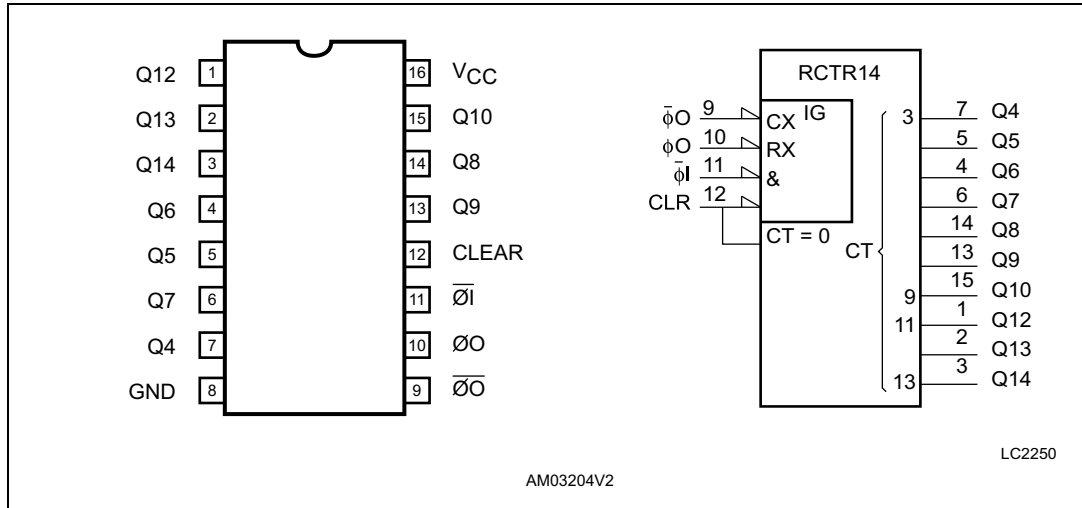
Q12 1
Q13 2
Q14 3
Q6 4
Q5 5
Q7 6
Q4 7
GND 8

16 $V_{CC}$
15 Q10
14 Q8
13 Q9
12 CLEAR
11 $\overline{ØI}$
10 ØO
9 $\overline{ØO}$

RCTR14
$\bar{\phi}$O 9 CX IG
$\phi$O 10 RX
$\bar{\phi}$I 11 &
CLR 12
CT = 0
CT
3 7 Q4
5 Q5
4 Q6
6 Q7
14 Q8
13 Q9
9 15 Q10
11 1 Q12
2 Q13
13 3 Q14

LC2250

AM03204V2